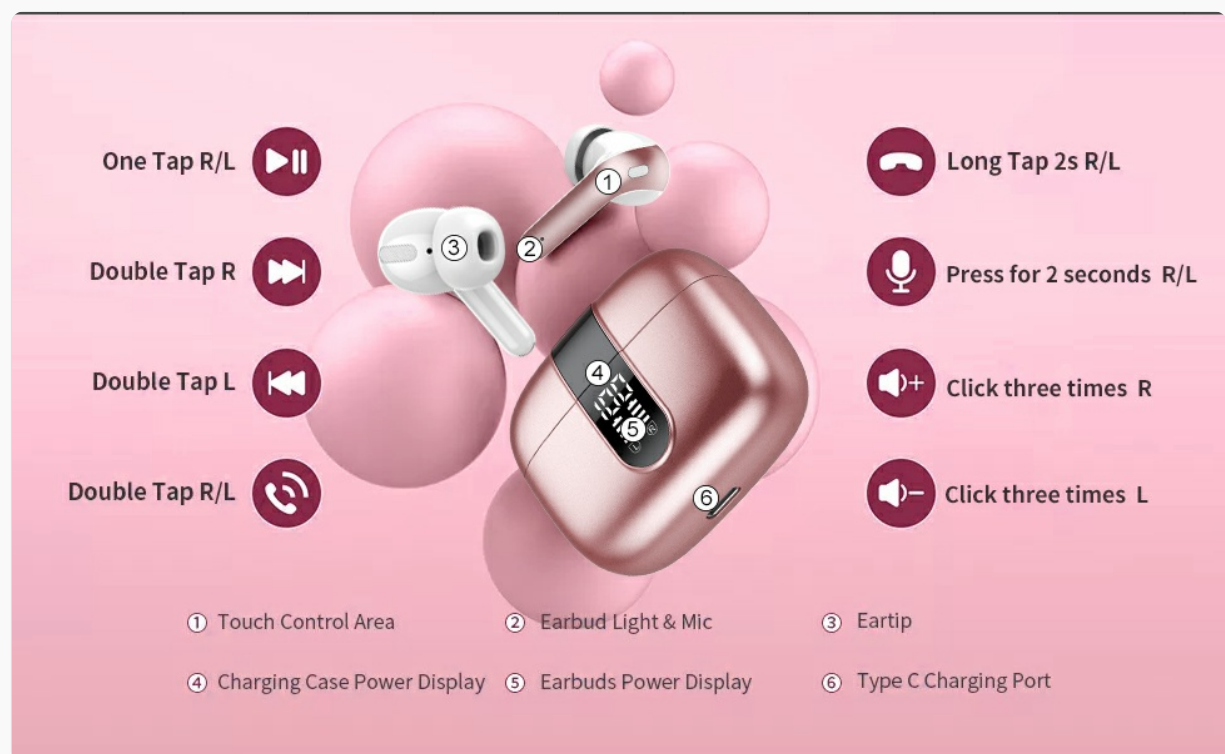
One Tap R/L

Double Tap R

Double Tap L

Double Tap R/L

① ③ ② ④ ⑤ ⑥

Long Tap 2s R/L

Press for 2 seconds R/L

Click three times R

Click three times L

① Touch Control Area ② Earbud Light & Mic ③ Eartip

④ Charging Case Power Display ⑤ Earbuds Power Display ⑥ Type C Charging Port